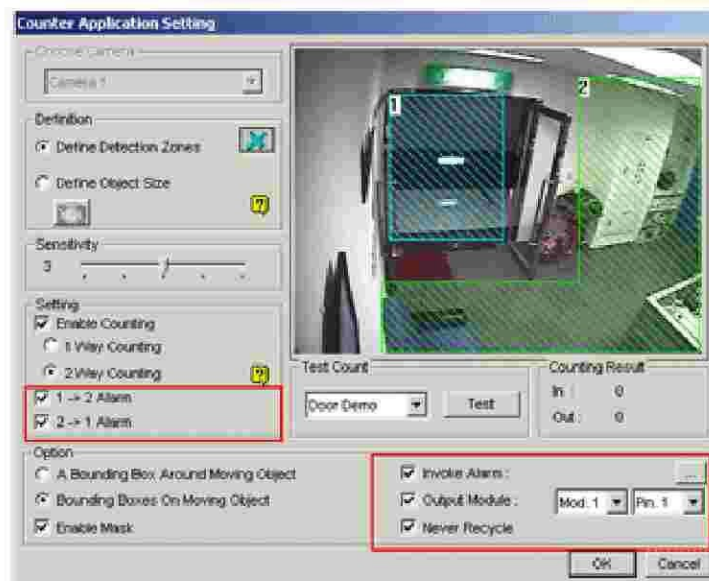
Counter Application Setting

Choose Camera

Camera 1

Definition

Define Detection Zones

Define Object Size

?

Sensitivity

3

Setting

Enable Counting

1 Way Counting

2 Way Counting

?

1 -> 2 Alarm

2 -> 1 Alarm

1

2

Test Count

Door Demo

Test

Counting Result

In : 0

Out : 0

Option

A Bounding Box Around Moving Object

Bounding Boxes On Moving Object

Enable Mask

Invoke Alarm :

...

Output Module :

Mod: 1

Pin: 1

Never Recycle

OK

Cancel